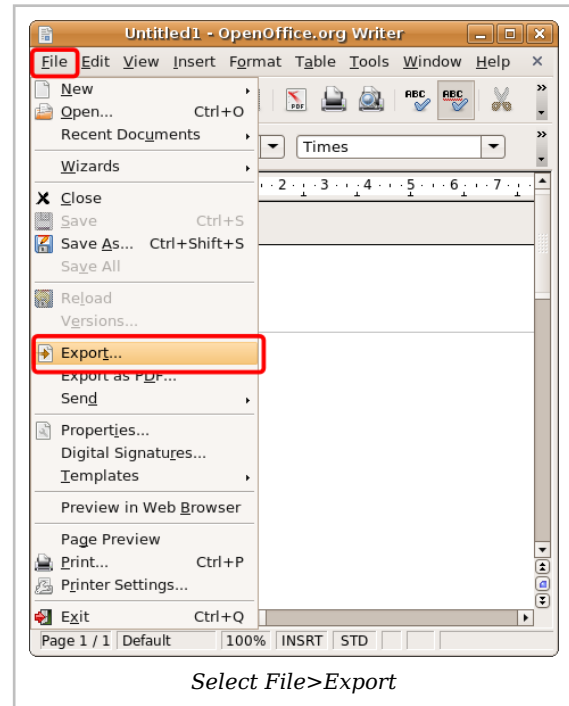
Untitled1 - OpenOffice.org Writer

File Edit View Insert Format Table Tools Window Help ×

New
Open... Ctrl+O
Recent Documents
Wizards
Close
Save Ctrl+S
Save As... Ctrl+Shift+S
Save All
Reload
Versions...
Export...
Export as PDF...
Send
Properties...
Digital Signatures...
Templates
Preview in Web Browser
Page Preview
Print... Ctrl+P
Printer Settings...
Exit Ctrl+Q

Times

2 · 3 · 4 · 5 · 6 · 7

Page 1 / 1 Default 100% INSRT STD

Select File>Export